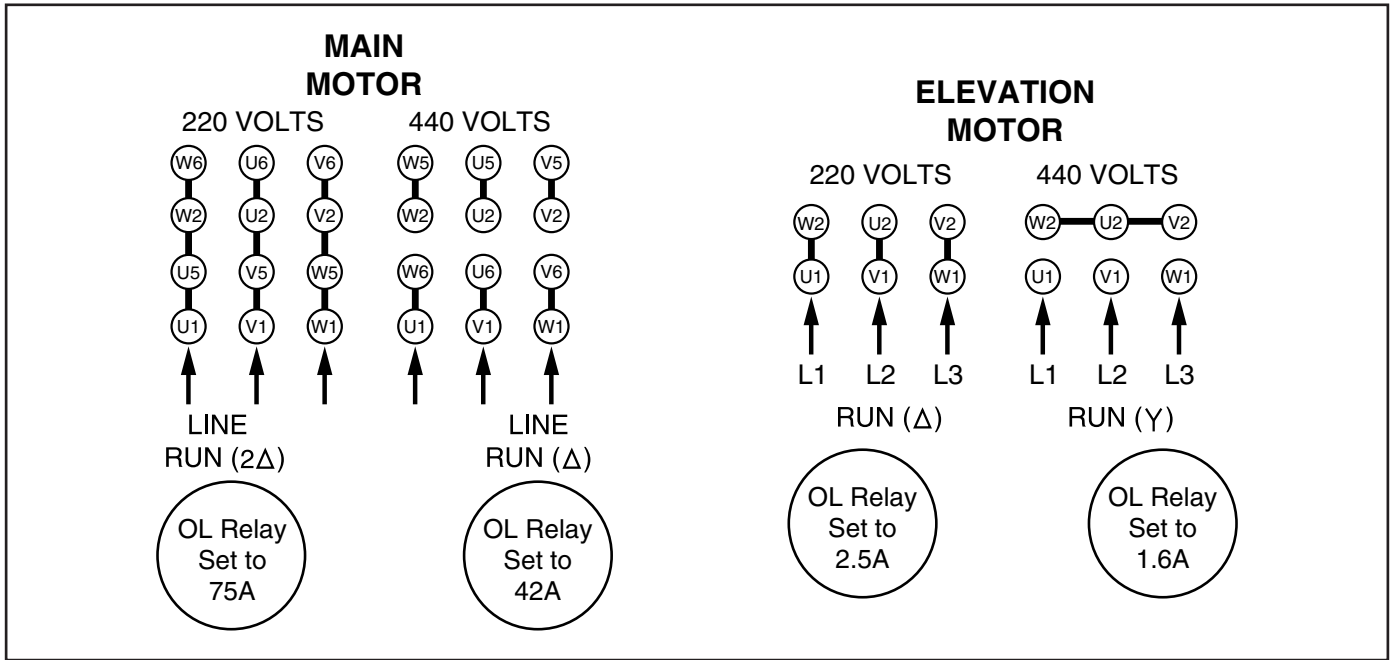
MAIN MOTOR

220 VOLTS

W6 U6 V6
W2 U2 V2
U5 V5 W5
U1 V1 W1

LINE
RUN ($2\Delta$)

OL Relay Set to 75A

440 VOLTS

W5 U5 V5
W2 U2 V2
W6 U6 V6
U1 V1 W1

LINE
RUN ($\Delta$)

OL Relay Set to 42A

ELEVATION MOTOR

220 VOLTS

W2 U2 V2
U1 V1 W1
L1 L2 L3

RUN ($\Delta$)

OL Relay Set to 2.5A

440 VOLTS

W2 U2 V2
U1 V1 W1
L1 L2 L3

RUN (Y)

OL Relay Set to 1.6A